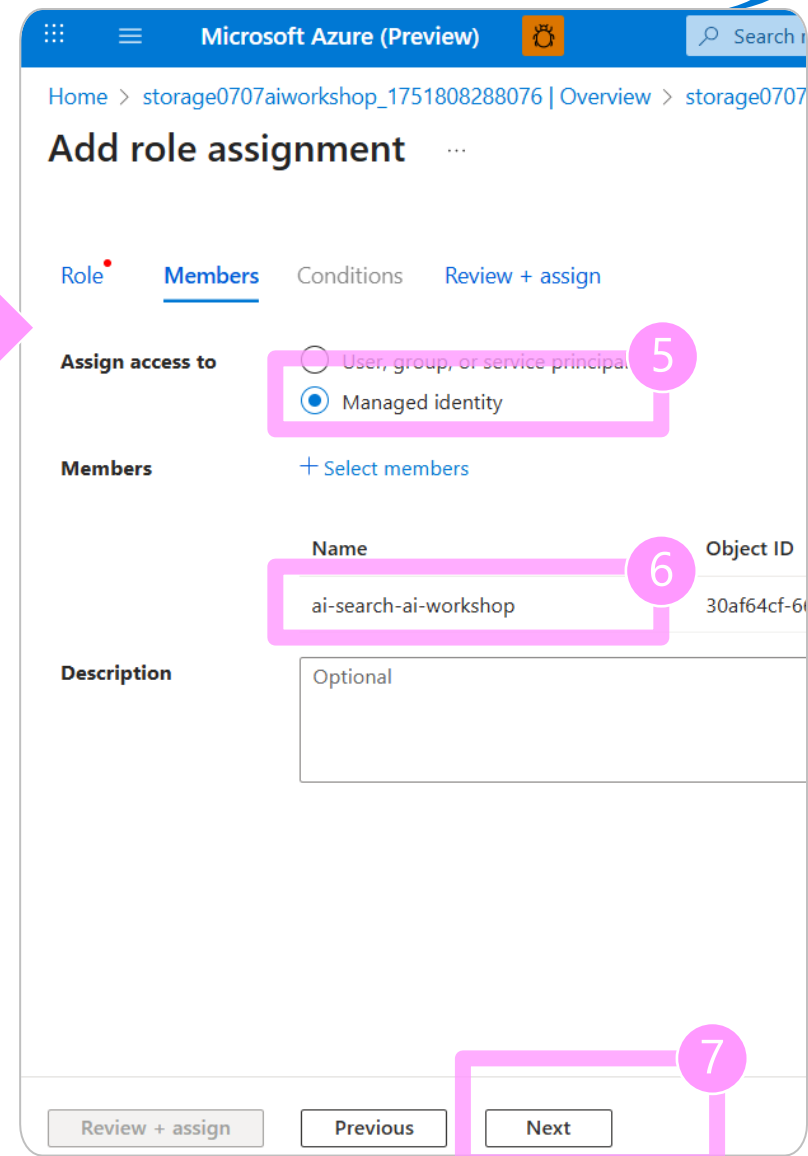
Microsoft Azure (Preview)

Search r

Home > storage0707aiworkshop_1751808288076 | Overview > storage0707

Add role assignment ...

Role Members Conditions Review + assign

Assign access to

User, group, or service principa

Managed identity

5

Members

+ Select members

| Name | Object ID |
|---|---|
| ai-search-ai-workshop | 30af64cf-6 |

6

Description

Optional

7

Review + assign Previous Next